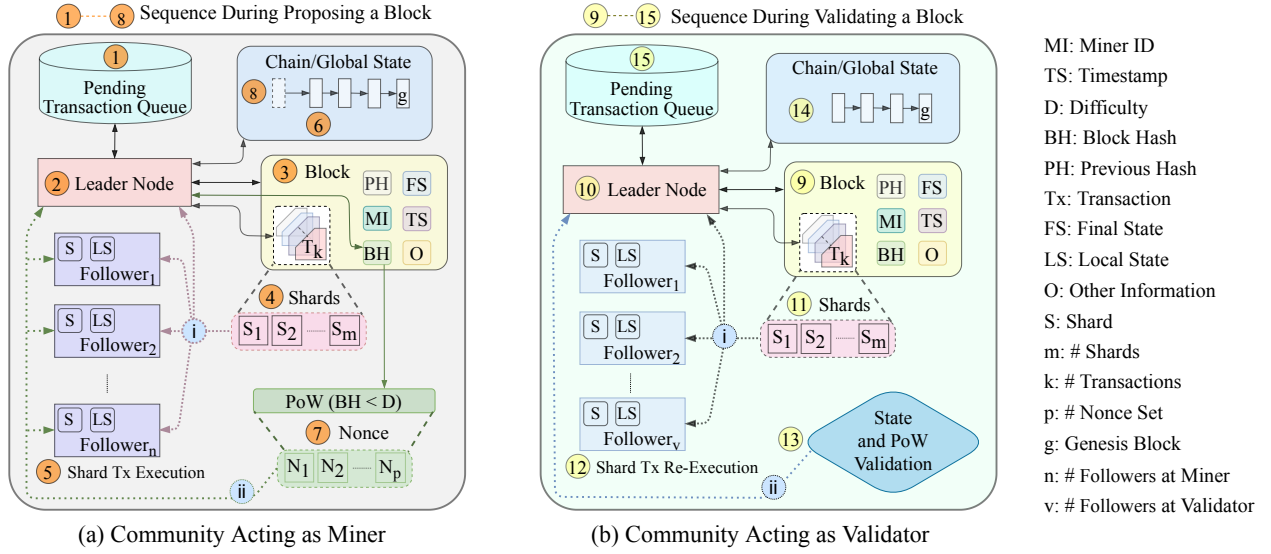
1 ⋯ 8 Sequence During Proposing a Block

1 Pending Transaction Queue

Chain/Global State

8 g

6

2 Leader Node

3 Block

PH FS

MI TS

$T_k$ BH O

S LS $\text{Follower}_1$

S LS $\text{Follower}_2$

S LS $\text{Follower}_n$

i

4 Shards

$S_1$ $S_2$ $S_m$

PoW (BH < D)

7 Nonce

$N_1$ $N_2$ $N_p$

5 Shard Tx Execution

ii

(a) Community Acting as Miner

9 ⋯ 15 Sequence During Validating a Block

15 Pending Transaction Queue

Chain/Global State

14 g

10 Leader Node

9 Block

PH FS

MI TS

$T_k$ BH O

S LS $\text{Follower}_1$

S LS $\text{Follower}_2$

S LS $\text{Follower}_v$

i

11 Shards

$S_1$ $S_2$ $S_m$

13 State and PoW Validation

12 Shard Tx Re-Execution

ii

(b) Community Acting as Validator

MI: Miner ID
TS: Timestamp
D: Difficulty
BH: Block Hash
PH: Previous Hash
Tx: Transaction
FS: Final State
LS: Local State
O: Other Information
S: Shard
m: # Shards
k: # Transactions
p: # Nonce Set
g: Genesis Block
n: # Followers at Miner
v: # Followers at Validator